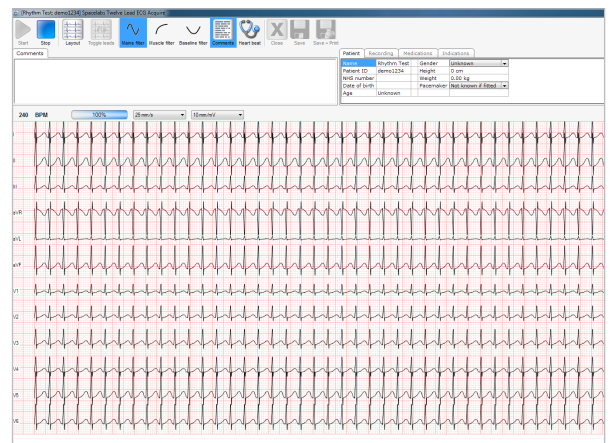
[Rhythm Test; demo1234] Spacelabs Twelve Lead ECG Acquire

Start
Stop
Layout
Toggle leads
Mains filter
Muscle filter
Baseline filter
Comments
Heart beat
Close
Save
Save + Print

Comments

Patient
Recording
Medications
Indications

| Name | Rhythm Test | Gender | Unknown |
|---|---|---|---|
| Patient ID | demo1234 | Height | 0 cm |
| NHS number | | Weight | 0.00 kg |
| Date of birth | | Pacemaker | Not known if fitted |
| Age | Unknown | | |

240 BPM
100%
25 mm/s
10 mm/mV

I
II
III
aVR
aVL
aVF
V1
V2
V3
V4
V5
V6